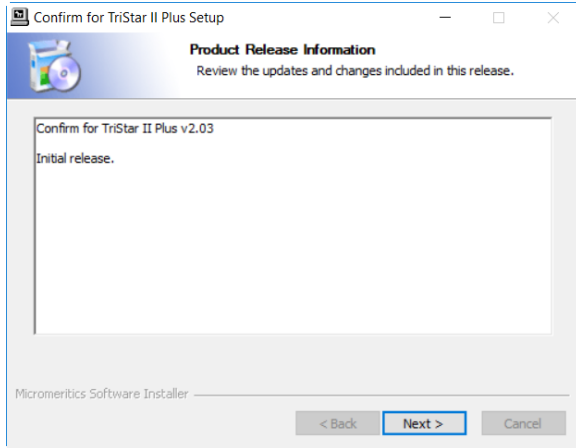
Confirm for TriStar II Plus Setup

Product Release Information

Review the updates and changes included in this release.

Confirm for TriStar II Plus v2.03

Initial release.

Micromeritics Software Installer

< Back

Next >

Cancel